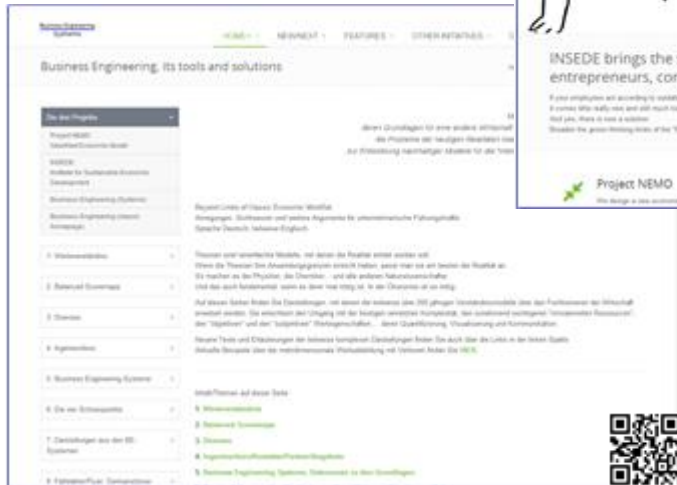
HOME · NEWNEXT · FEATURES · OTHER INITIATIVES

Business Engineering, its tools and solutions

Die drei Projekte

Project NEMO
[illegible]

INSEDE
Institute for Sustainable Economic Development

Business Engineering (Systeme)

Business Engineering (Islamic) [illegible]

1. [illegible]

2. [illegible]

3. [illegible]

4. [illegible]

5. Business Engineering Systeme

6. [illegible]

7. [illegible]

8. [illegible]

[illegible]

INSEDE brings the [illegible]
entrepreneurs, co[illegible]

Project NEMO